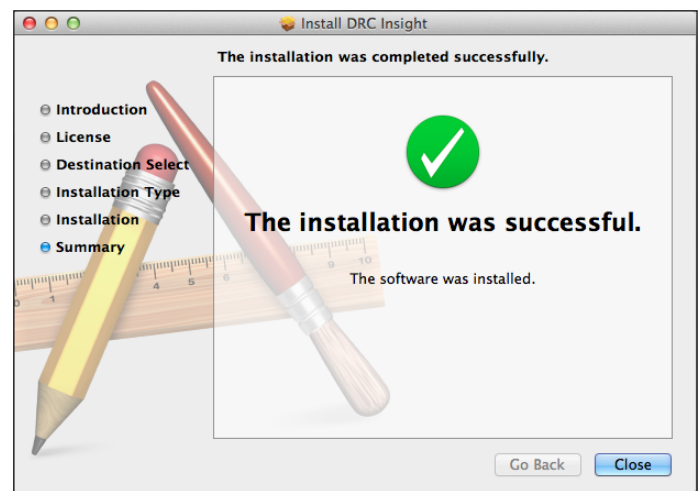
Install DRC Insight

The installation was completed successfully.

Introduction
License
Destination Select
Installation Type
Installation
Summary

The installation was successful.

The software was installed.

Go Back
Close